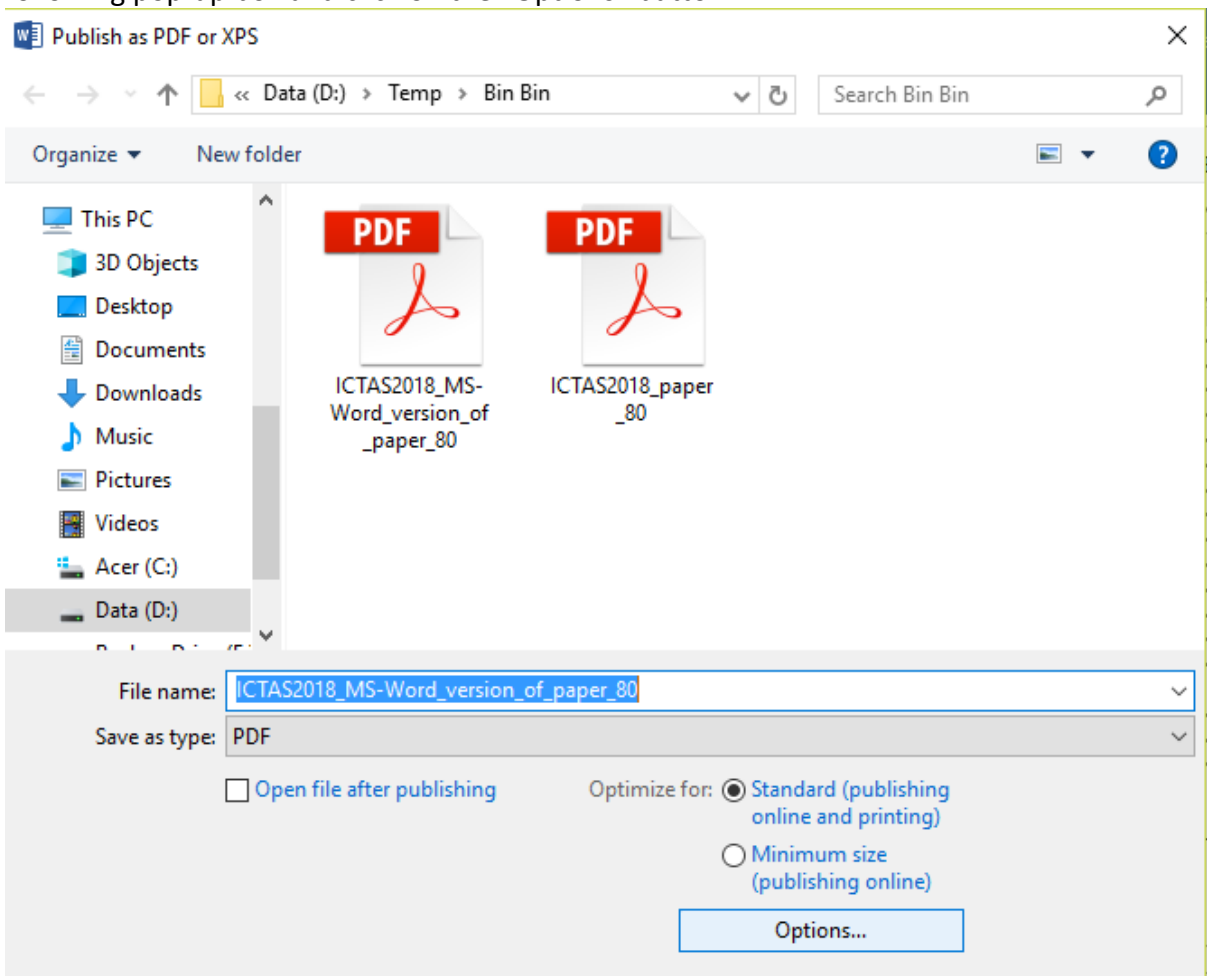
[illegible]

Publish as PDF or XPS

« Data (D:) › Temp › Bin Bin

Search Bin Bin

Organize ▾ New folder

This PC
3D Objects
Desktop
Documents
Downloads
Music
Pictures
Videos
Acer (C:)
Data (D:)
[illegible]

PDF
ICTAS2018_MS-Word_version_of_paper_80

PDF
ICTAS2018_paper_80

File name: ICTAS2018_MS-Word_version_of_paper_80

Save as type: PDF

Open file after publishing

Optimize for: Standard (publishing online and printing)

Minimum size (publishing online)

Options...